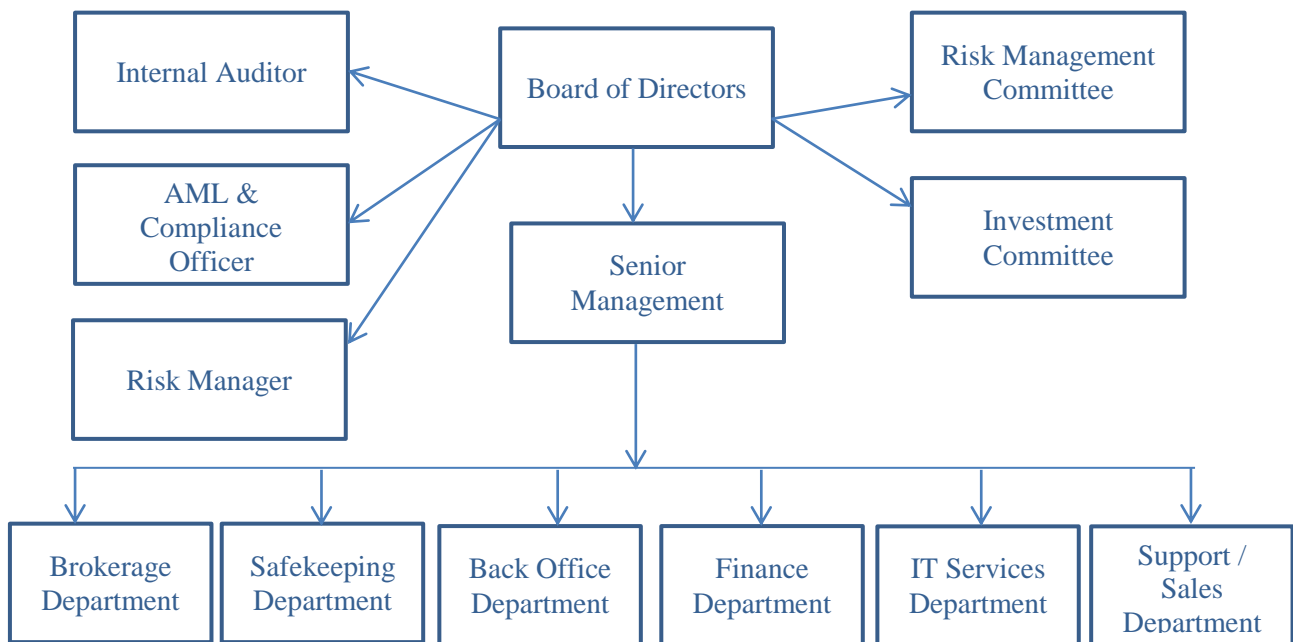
Internal Auditor

Board of Directors

Risk Management Committee

AML & Compliance Officer

Investment Committee

Senior Management

Risk Manager

Brokerage Department

Safekeeping Department

Back Office Department

Finance Department

IT Services Department

Support / Sales Department